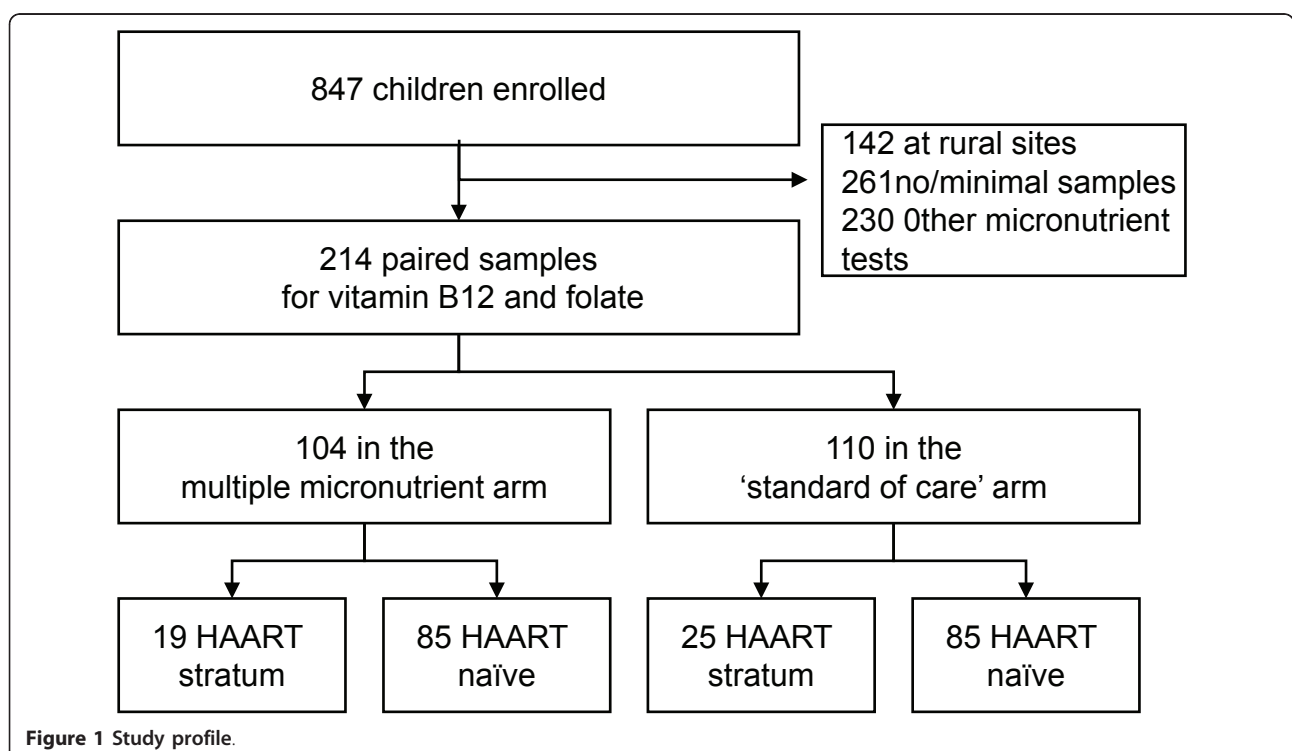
847 children enrolled

142 at rural sites
261no/minimal samples
230 0ther micronutrient tests

214 paired samples for vitamin B12 and folate

104 in the multiple micronutrient arm

110 in the 'standard of care' arm

19 HAART stratum

85 HAART naïve

25 HAART stratum

85 HAART naïve

Figure 1 Study profile.